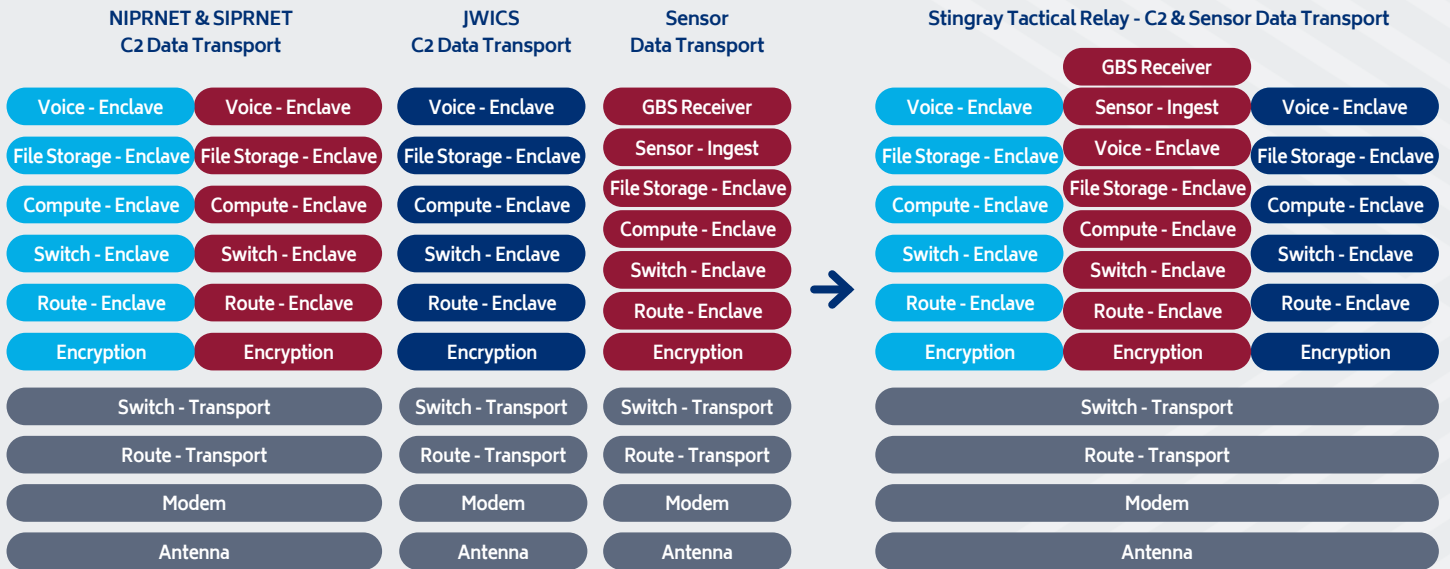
NIPRNET & SIPRNET
C2 Data Transport

Voice - Enclave
File Storage - Enclave
Compute - Enclave
Switch - Enclave
Route - Enclave
Encryption

Voice - Enclave
File Storage - Enclave
Compute - Enclave
Switch - Enclave
Route - Enclave
Encryption

Switch - Transport
Route - Transport
Modem
Antenna

JWICS
C2 Data Transport

Voice - Enclave
File Storage - Enclave
Compute - Enclave
Switch - Enclave
Route - Enclave
Encryption
Switch - Transport
Route - Transport
Modem
Antenna

Sensor
Data Transport

GBS Receiver
Sensor - Ingest
File Storage - Enclave
Compute - Enclave
Switch - Enclave
Route - Enclave
Encryption
Switch - Transport
Route - Transport
Modem
Antenna

Stingray Tactical Relay - C2 & Sensor Data Transport

Voice - Enclave
File Storage - Enclave
Compute - Enclave
Switch - Enclave
Route - Enclave
Encryption

GBS Receiver
Sensor - Ingest
Voice - Enclave
File Storage - Enclave
Compute - Enclave
Switch - Enclave
Route - Enclave
Encryption

Voice - Enclave
File Storage - Enclave
Compute - Enclave
Switch - Enclave
Route - Enclave
Encryption

Switch - Transport
Route - Transport
Modem
Antenna